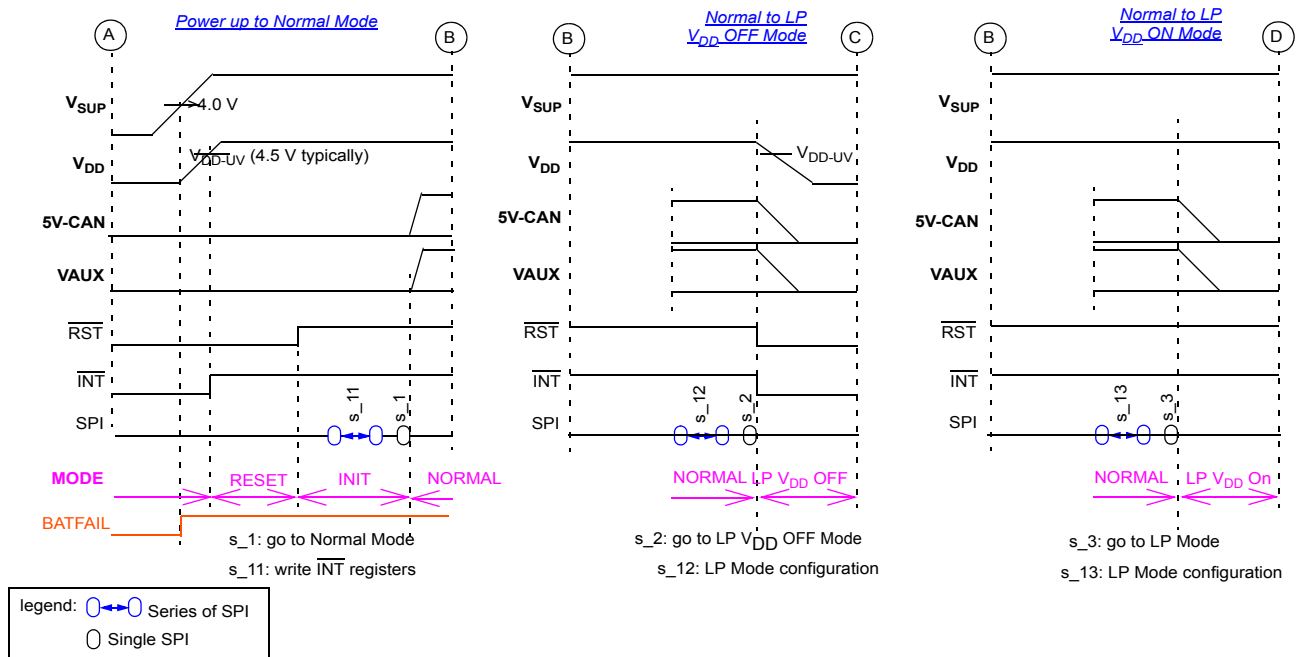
A

Power up to Normal Mode

B

$V_{SUP}$

4.0 V

$V_{DD}$

$V_{DD-UV}$ (4.5 V typically)

5V-CAN

VAUX

$\overline{RST}$

$\overline{INT}$

SPI

s_11

s_1

MODE

RESET

INIT

NORMAL

BATFAIL

s_1: go to Normal Mode

s_11: write $\overline{INT}$ registers

B

Normal to LP
$V_{DD}$ OFF Mode

C

$V_{SUP}$

$V_{DD}$

$V_{DD-UV}$

5V-CAN

VAUX

$\overline{RST}$

$\overline{INT}$

SPI

s_12

s_2

NORMAL

LP $V_{DD}$ OFF

s_2: go to LP $V_{DD}$ OFF Mode

s_12: LP Mode configuration

B

Normal to LP
$V_{DD}$ ON Mode

D

$V_{SUP}$

$V_{DD}$

5V-CAN

VAUX

$\overline{RST}$

$\overline{INT}$

SPI

s_13

s_3

NORMAL

LP $V_{DD}$ On

s_3: go to LP Mode

s_13: LP Mode configuration

legend: Series of SPI

Single SPI